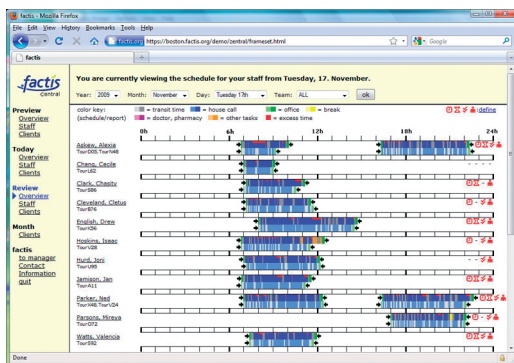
factis - Mozilla Firefox

File Edit View History Bookmarks Tools Help

factis.org https://boston.factis.org/demo/central/frameset.html

Google

factis

factis central

You are currently viewing the schedule for your staff from Tuesday, 17. November.

Year: 2009 Month: November Day: Tuesday 17th Team: ALL ok

color key: (schedule/report) = transit time = house call = office = break = doctor, pharmacy = other tasks = excess time

define

0h 6h 12h 18h 24h

Preview
Overview
Staff
Clients

Today
Overview
Staff
Clients

Review
Overview
Staff
Clients

Month
Clients

factis
to manager
Contact
Information
quit

Askew, Alexia
TourD05,TourX48

Chang, Cecile
TourL62

Clark, Chasity
TourS86

Cleveland, Cletus
TourB74

English, Drew
TourK26

Hoskins, Isaac
TourV28

Hurd, Joni
TourU95

Jamison, Jan
TourA11

Parker, Ned
TourX48,TourV24

Parsons, Mireya
TourO72

Watts, Valencia
TourS92

Done